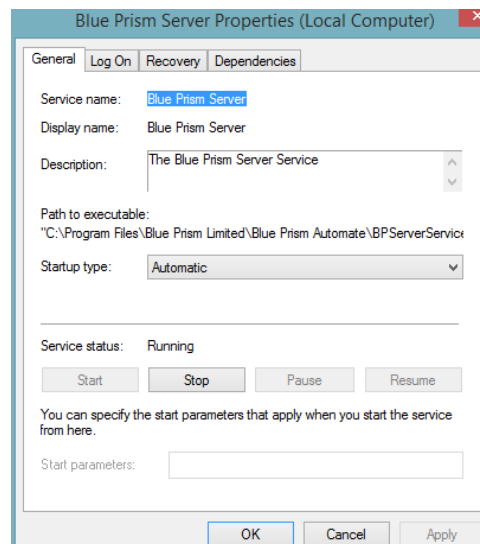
Blue Prism Server Properties (Local Computer)

General | Log On | Recovery | Dependencies

Service name: Blue Prism Server

Display name: Blue Prism Server

Description: The Blue Prism Server Service

Path to executable:
"C:\Program Files\Blue Prism Limited\Blue Prism Automate\BPServerService

Startup type: Automatic

Service status: Running

Start | Stop | Pause | Resume

You can specify the start parameters that apply when you start the service from here.

Start parameters:

OK | Cancel | Apply